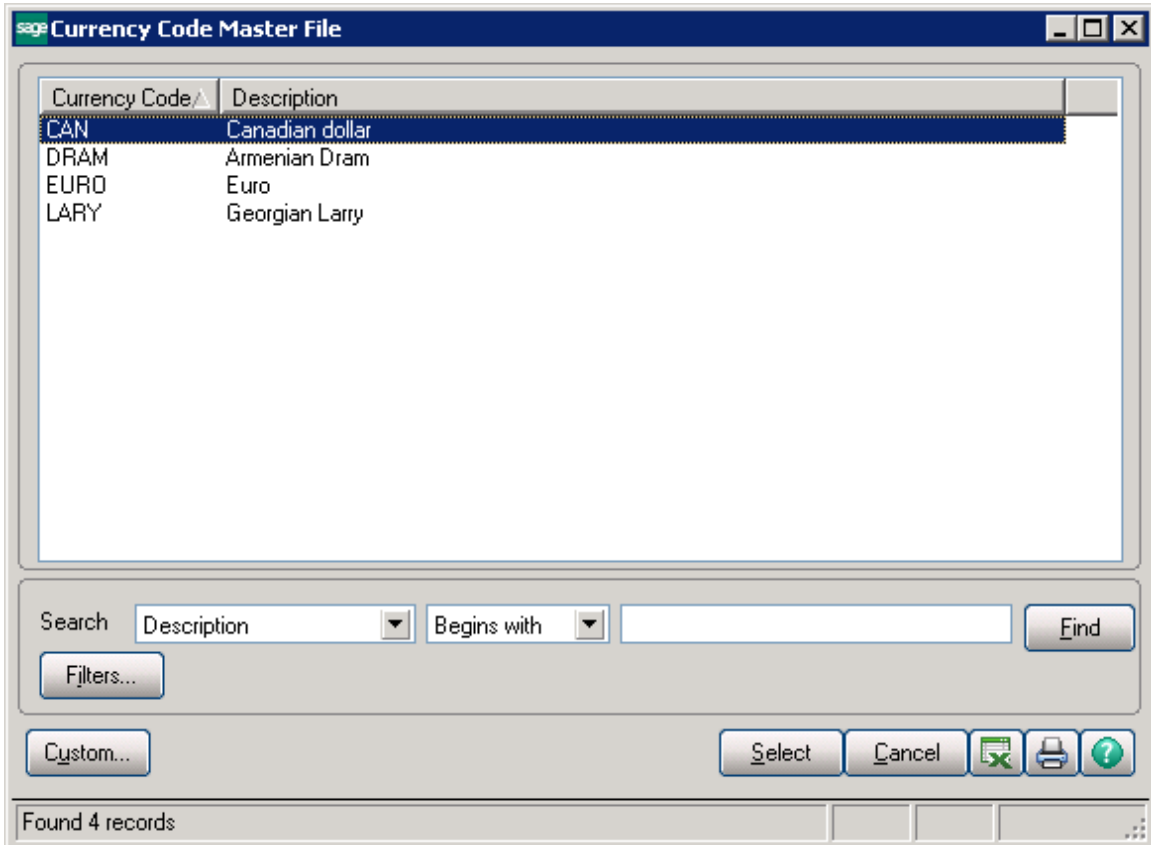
sage Currency Code Master File

| Currency Code | Description |
|---|---|
| CAN | Canadian dollar |
| DRAM | Armenian Dram |
| EURO | Euro |
| LARY | Georgian Larry |

Search Description Begins with Find

Filters...

Custom... Select Cancel

Found 4 records